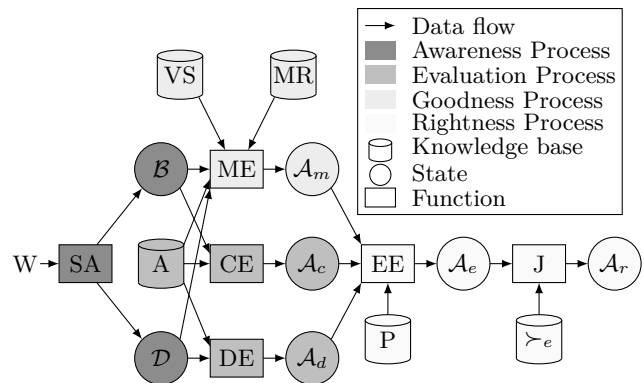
Data flow
Awareness Process
Evaluation Process
Goodness Process
Rightness Process
Knowledge base
State
Function

VS
MR
$\mathcal{B}$
ME
$\mathcal{A}_m$
W
SA
A
CE
$\mathcal{A}_c$
EE
$\mathcal{A}_e$
J
$\mathcal{A}_r$
$\mathcal{D}$
DE
$\mathcal{A}_d$
P
$\succ_e$